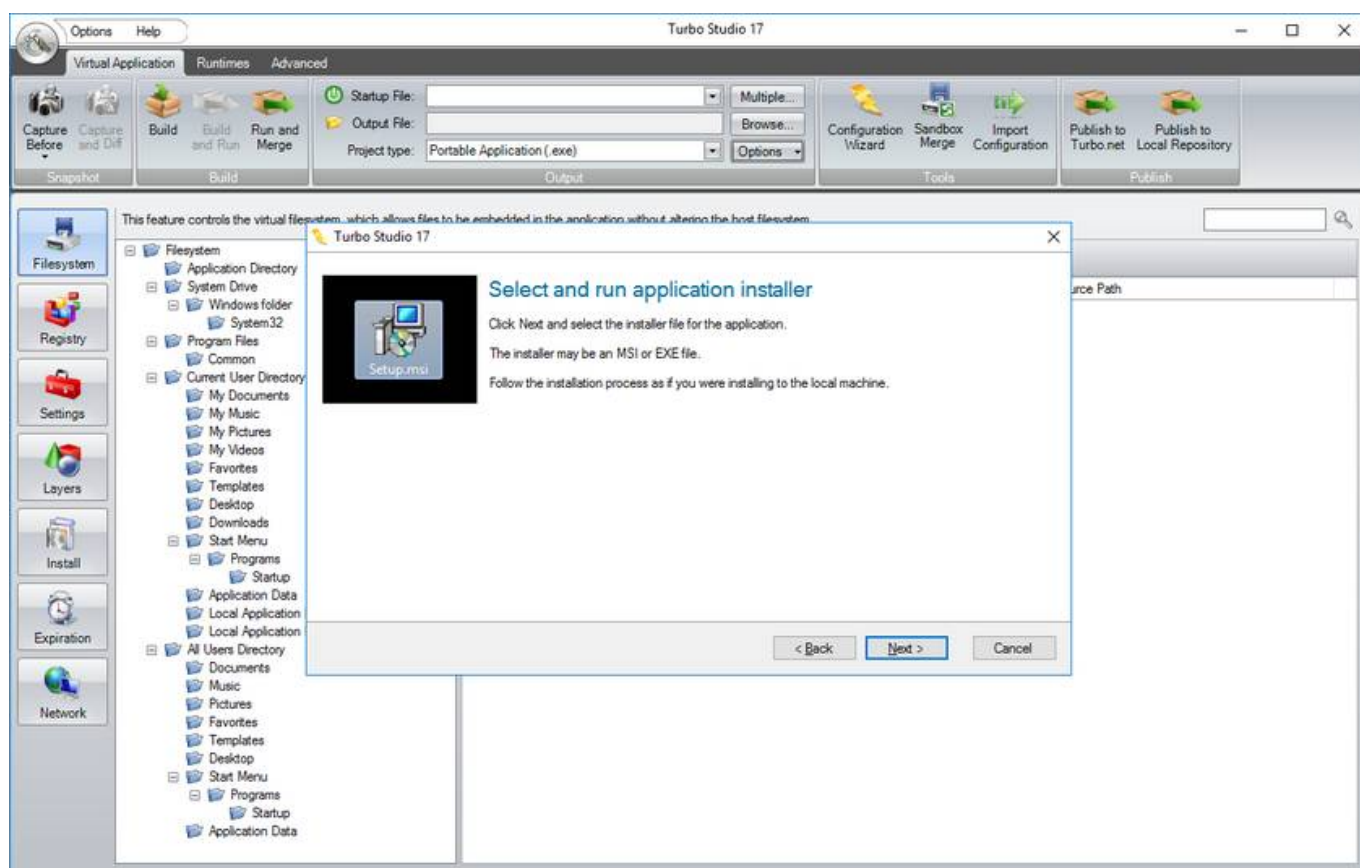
Options Help

Turbo Studio 17

Virtual Application Runtimes Advanced

Capture Before

Capture and Diff

Build

Build and Run

Run and Merge

Startup File:

Output File:

Project type: Portable Application (.exe)

Multiple...

Browse...

Options

Configuration Wizard

Sandbox Merge

Import Configuration

Publish to Turbo.net

Publish to Local Repository

Snapshot Build Output Tools Publish

This feature controls the virtual filesystem, which allows files to be embedded in the application without altering the host filesystem.

Filesystem

Registry

Settings

Layers

Install

Expiration

Network

Filesystem
Application Directory
System Drive
Windows folder
System32
Program Files
Common
Current User Directory
My Documents
My Music
My Pictures
My Videos
Favorites
Templates
Desktop
Downloads
Start Menu
Programs
Startup
Application Data
Local Application
Local Application
All Users Directory
Documents
Music
Pictures
Favorites
Templates
Desktop
Start Menu
Programs
Startup
Application Data

urce Path

Turbo Studio 17

Setup.msi

Select and run application installer

Click Next and select the installer file for the application.

The installer may be an MSI or EXE file.

Follow the installation process as if you were installing to the local machine.

< Back Next > Cancel